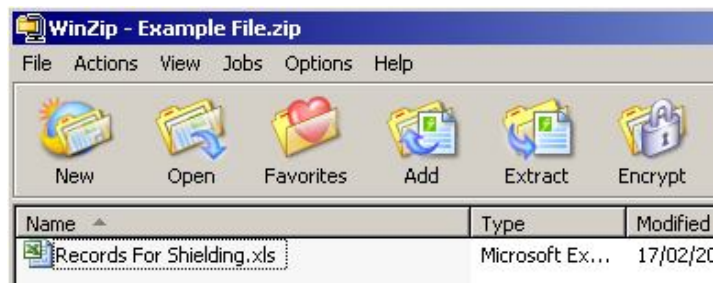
WinZip - Example File.zip

File Actions View Jobs Options Help

New Open Favorites Add Extract Encrypt

| Name | Type | Modified |
|---|---|---|
| Records For Shielding.xls | Microsoft Ex... | 17/02/20 |